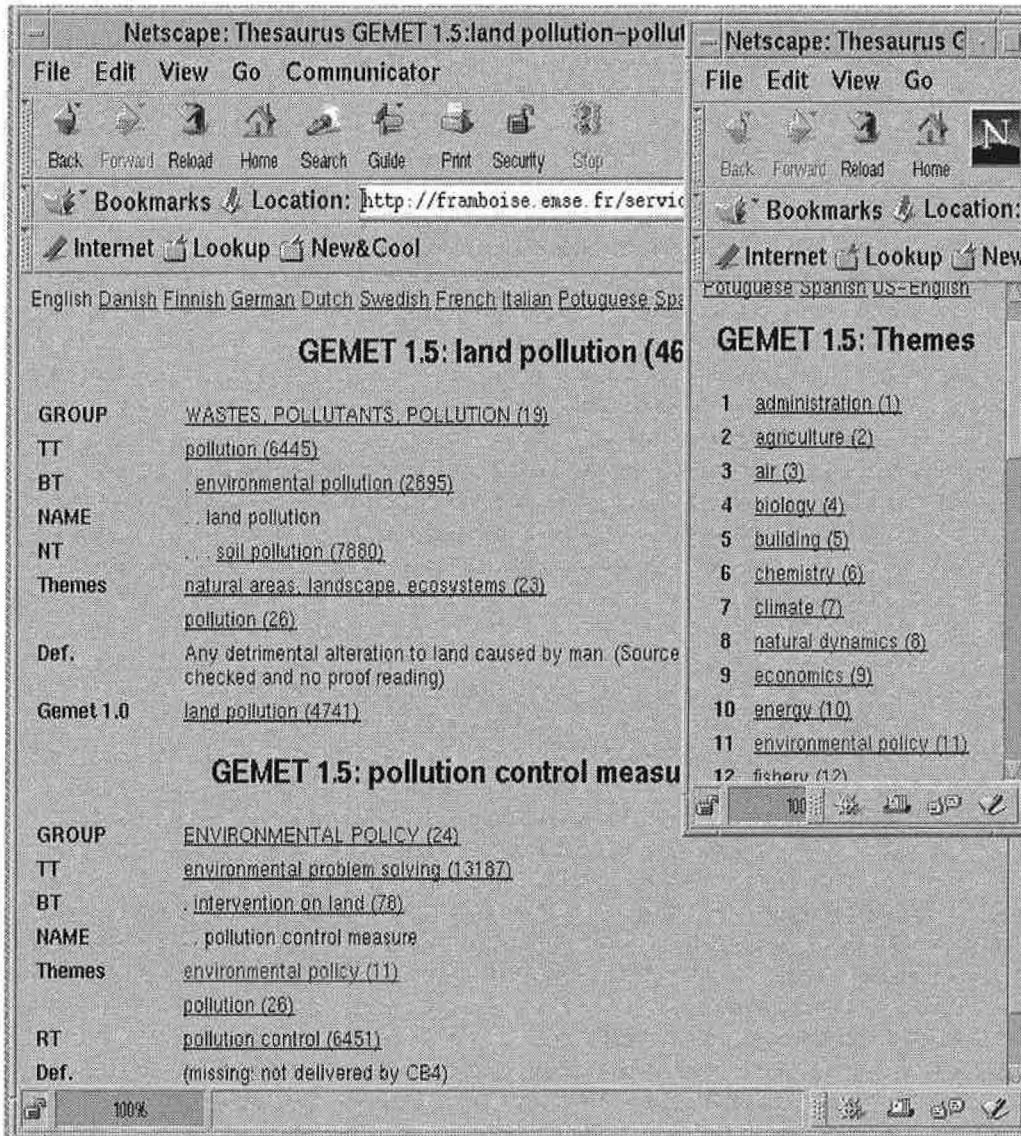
Netscape: Thesaurus GEMET 1.5:land pollution–pollut

File Edit View Go Communicator

Back Forward Reload Home Search Guide Print Security Stop

Bookmarks Location: http://framboise.emse.fr/servic

Internet Lookup New&Cool

English Danish Finnish German Dutch Swedish French Italian Potuguese Spa

GEMET 1.5: land pollution (46

| | |
|---|---|
| GROUP | WASTES, POLLUTANTS, POLLUTION (19) |
| TT | pollution (6445) |
| BT | . environmental pollution (2895) |
| NAME | .. land pollution |
| NT | ... soil pollution (7880) |
| Themes | natural areas, landscape, ecosystems (23) |
| | pollution (26) |
| Def. | Any detrimental alteration to land caused by man. (Source checked and no proof reading) |
| Gemet 1.0 | land pollution (4741) |

GEMET 1.5: pollution control measu

| | |
|---|---|
| GROUP | ENVIRONMENTAL POLICY (24) |
| TT | environmental problem solving (13187) |
| BT | . intervention on land (78) |
| NAME | .. pollution control measure |
| Themes | environmental policy (11) |
| | pollution (26) |
| RT | pollution control (6451) |
| Def. | (missing: not delivered by CB4) |

100%

Netscape: Thesaurus G

File Edit View Go

Back Forward Reload Home

Bookmarks Location:

Internet Lookup New

Potuguese Spanish US-English

GEMET 1.5: Themes

1 administration (1)
2 agriculture (2)
3 air (3)
4 biology (4)
5 building (5)
6 chemistry (6)
7 climate (7)
8 natural dynamics (8)
9 economics (9)
10 energy (10)
11 environmental policy (11)
12 fishery (12)

100